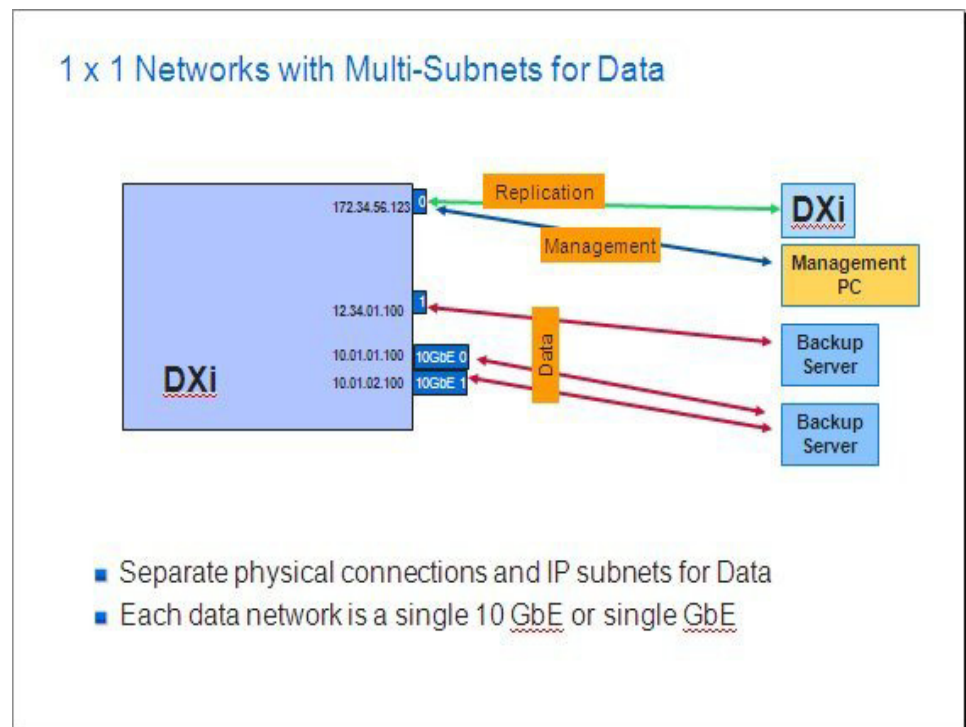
1 x 1 Networks with Multi-Subnets for Data

172.34.56.123 0

Replication

Management

DXi

Management PC

12.34.01.100 1

10.01.01.100 10GbE 0

10.01.02.100 10GbE 1

Data

Backup Server

Backup Server

DXi

- Separate physical connections and IP subnets for Data
- Each data network is a single 10 GbE or single GbE